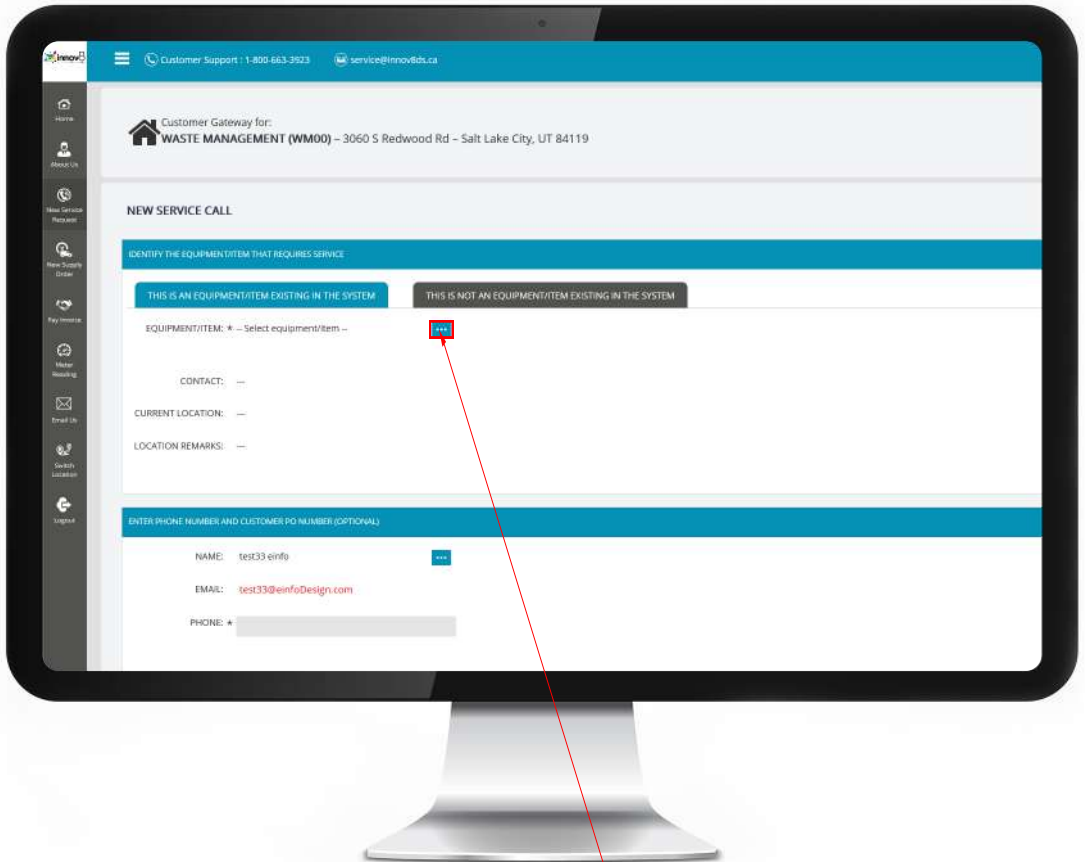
innov8

Customer Support : 1-800-663-3923 service@innov8ds.ca

Home
About Us
New Service Request
New Supply Order
Pay Invoice
Meter Reading
Email Us
Switch Location
Logout

Customer Gateway for:
WASTE MANAGEMENT (WM00) – 3060 S Redwood Rd – Salt Lake City, UT 84119

NEW SERVICE CALL

IDENTIFY THE EQUIPMENT/ITEM THAT REQUIRES SERVICE

THIS IS AN EQUIPMENT/ITEM EXISTING IN THE SYSTEM
THIS IS NOT AN EQUIPMENT/ITEM EXISTING IN THE SYSTEM

EQUIPMENT/ITEM: * -- Select equipment/item -- ...

CONTACT: ---

CURRENT LOCATION: ---

LOCATION REMARKS: ---

ENTER PHONE NUMBER AND CUSTOMER PO NUMBER (OPTIONAL)

NAME: test33 einfo ...

EMAIL: test33@einfoDesign.com

PHONE: *